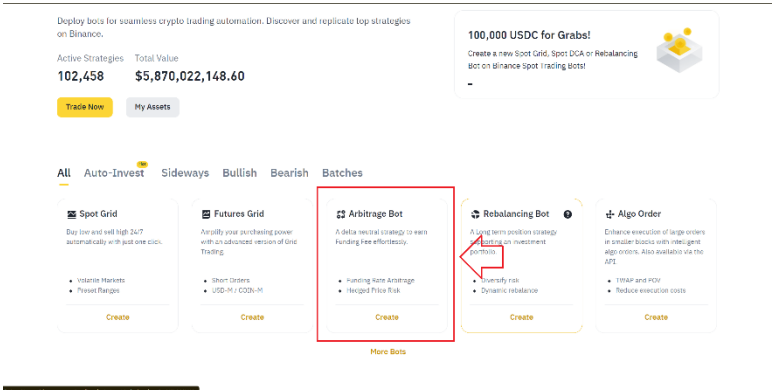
Deploy bots for seamless crypto trading automation. Discover and replicate top strategies on Binance.

Active Strategies
102,458

Total Value
$5,870,022,148.60

Trade Now

My Assets

100,000 USDC for Grabs!

Create a new Spot Grid, Spot DCA or Rebalancing Bot on Binance Spot Trading Bots!

All

Auto-Invest

Sideways

Bullish

Bearish

Batches

Spot Grid

Buy low and sell high 24/7 automatically with just one click.

• Volatile Markets
• Preset Ranges

Create

Futures Grid

Amplify your purchasing power with an advanced version of Grid Trading.

• Short Orders
• USD-M / COIN-M

Create

Arbitrage Bot

A delta neutral strategy to earn Funding Fee effortlessly.

• Funding Rate Arbitrage
• Hedged Price Risk

Create

Rebalancing Bot

A long term position strategy supporting an investment portfolio.

• Diversify risk
• Dynamic rebalance

Create

Algo Order

Enhance execution of large orders in smaller blocks with intelligent algo orders. Also available via the API.

• TWAP and POV
• Reduce execution costs

Create

More Bots